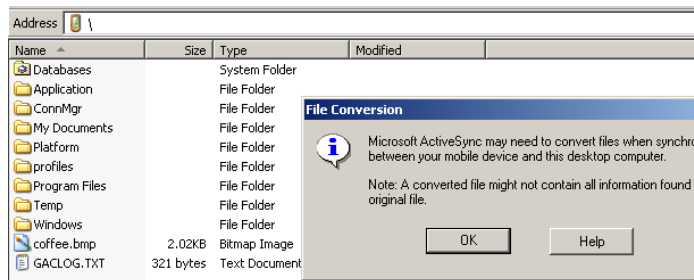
Address \

| Name | Size | Type | Modified |
|---|---|---|---|
| Databases | | System Folder | |
| Application | | File Folder | |
| ConnMgr | | File Folder | |
| My Documents | | File Folder | |
| Platform | | File Folder | |
| profiles | | File Folder | |
| Program Files | | File Folder | |
| Temp | | File Folder | |
| Windows | | File Folder | |
| coffee.bmp | 2.02KB | Bitmap Image | |
| GACLOG.TXT | 321 bytes | Text Document | |

File Conversion

Microsoft ActiveSync may need to convert files when synchro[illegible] between your mobile device and this desktop computer.

Note: A converted file might not contain all information found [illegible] original file.

OK

Help